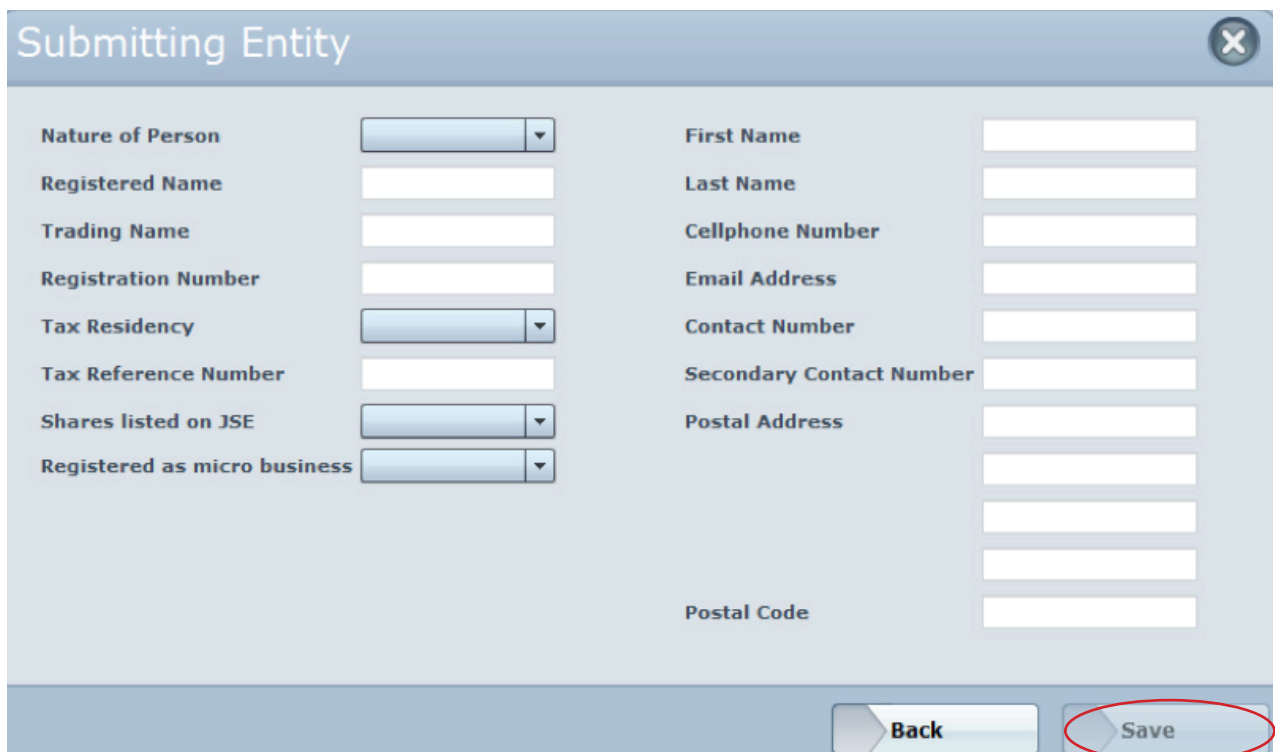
Submitting Entity

Nature of Person
Registered Name
Trading Name
Registration Number
Tax Residency
Tax Reference Number
Shares listed on JSE
Registered as micro business

First Name
Last Name
Cellphone Number
Email Address
Contact Number
Secondary Contact Number
Postal Address
Postal Code

Back
Save